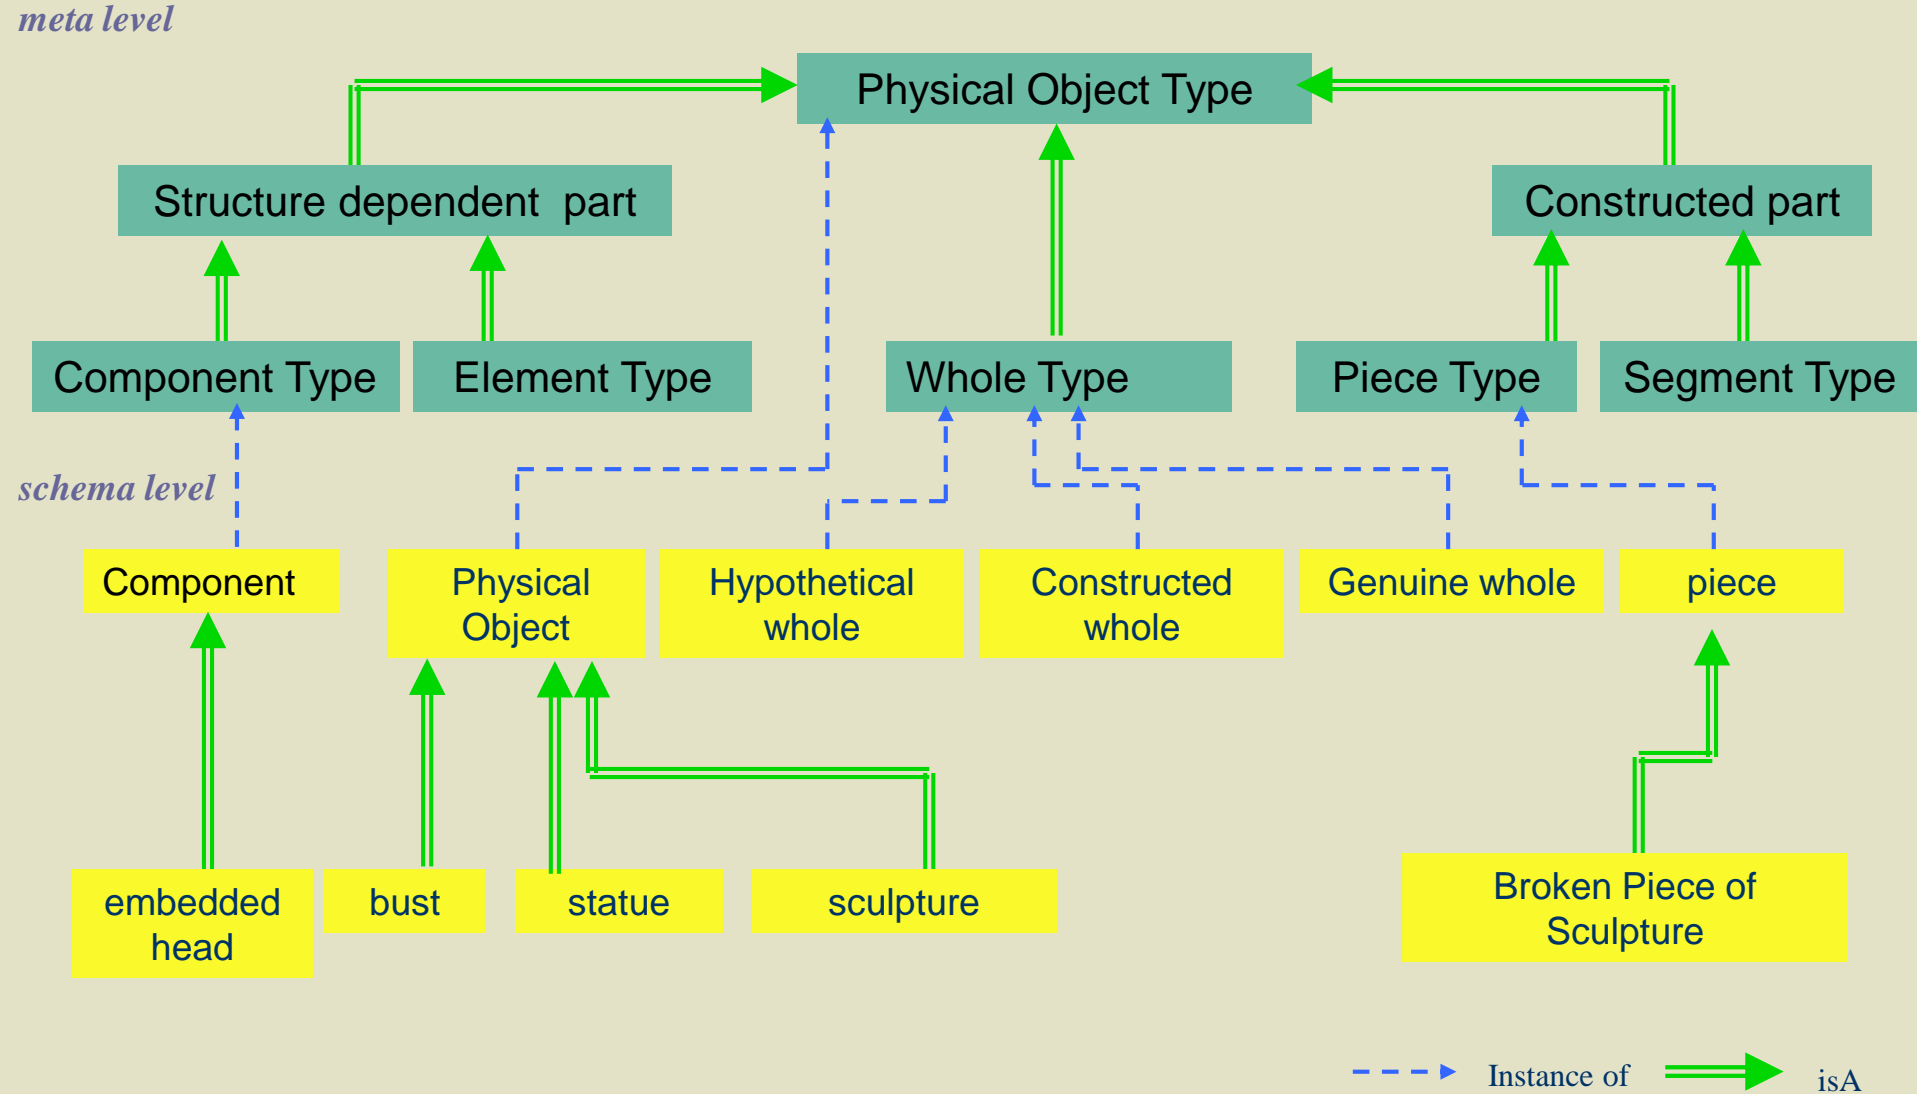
meta level

Physical Object Type

Structure dependent part

Constructed part

Component Type

Element Type

Whole Type

Piece Type

Segment Type

schema level

Component

Physical Object

Hypothetical whole

Constructed whole

Genuine whole

piece

embedded head

bust

statue

sculpture

Broken Piece of Sculpture

Instance of

isA